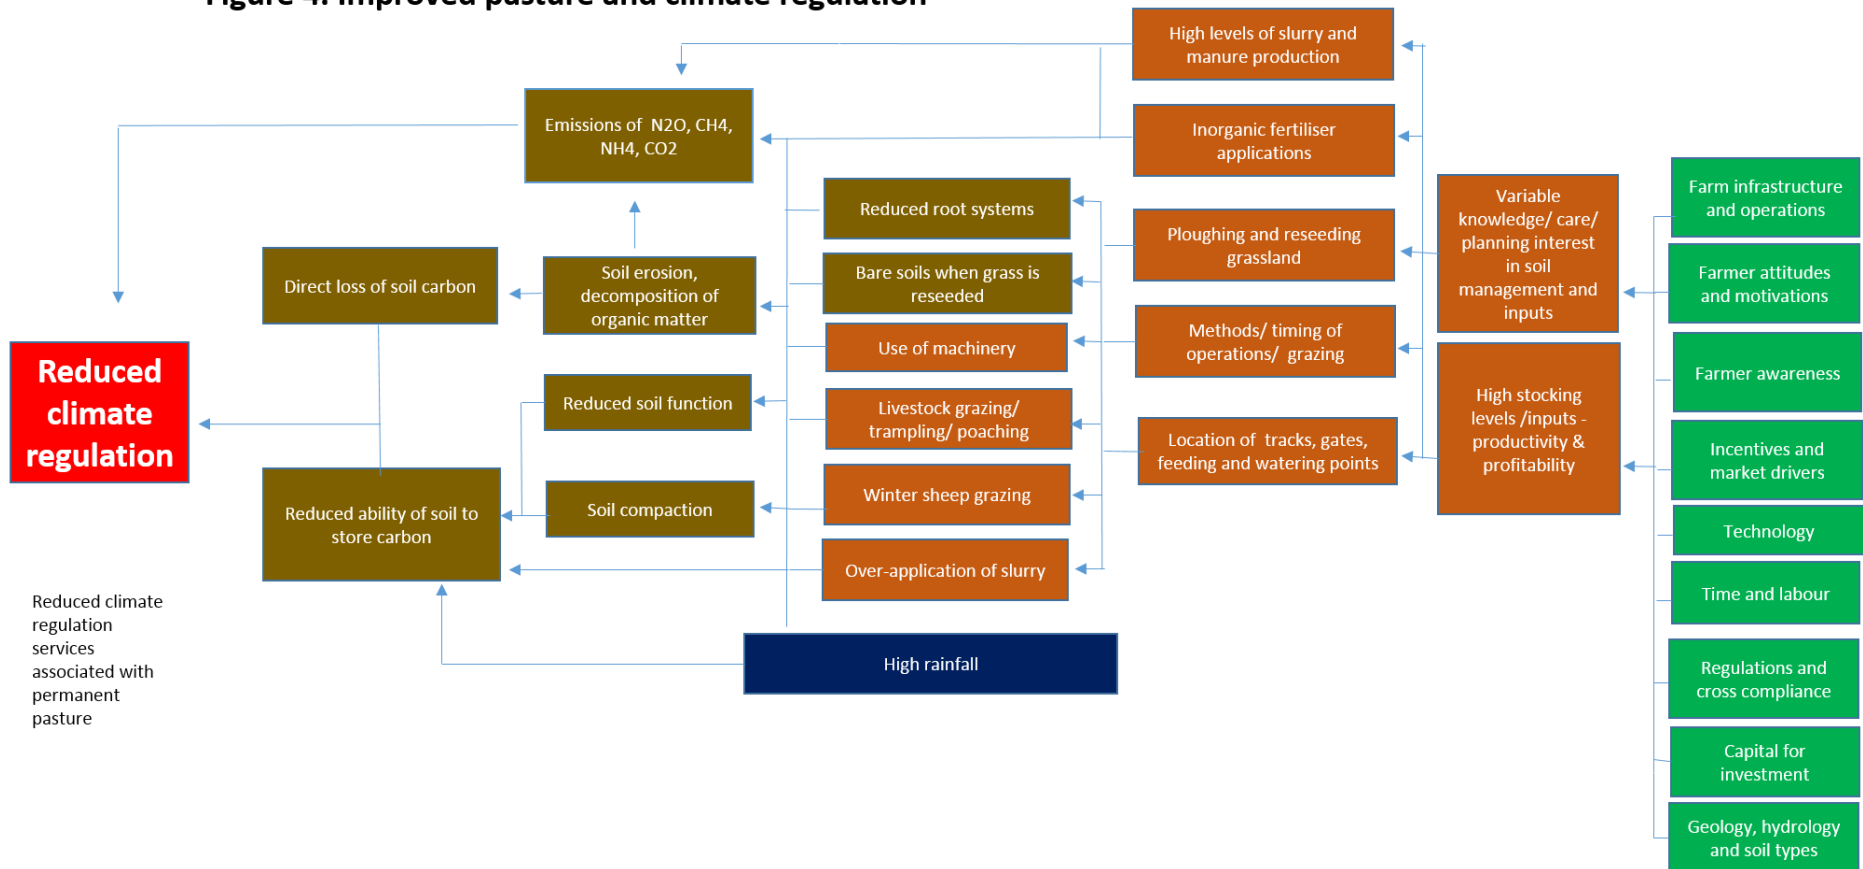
Figure 4: Improved pasture and climate regulation

Reduced climate regulation

Reduced climate regulation services associated with permanent pasture

Emissions of N2O, CH4, NH4, CO2

Direct loss of soil carbon

Soil erosion, decomposition of organic matter

Reduced soil function

Reduced ability of soil to store carbon

Soil compaction

Reduced root systems

Bare soils when grass is reseeded

Use of machinery

Livestock grazing/ trampling/ poaching

Winter sheep grazing

Over-application of slurry

High rainfall

High levels of slurry and manure production

Inorganic fertiliser applications

Ploughing and reseeding grassland

Methods/ timing of operations/ grazing

Location of tracks, gates, feeding and watering points

Variable knowledge/ care/ planning interest in soil management and inputs

High stocking levels /inputs - productivity & profitability

Farm infrastructure and operations

Farmer attitudes and motivations

Farmer awareness

Incentives and market drivers

Technology

Time and labour

Regulations and cross compliance

Capital for investment

Geology, hydrology and soil types